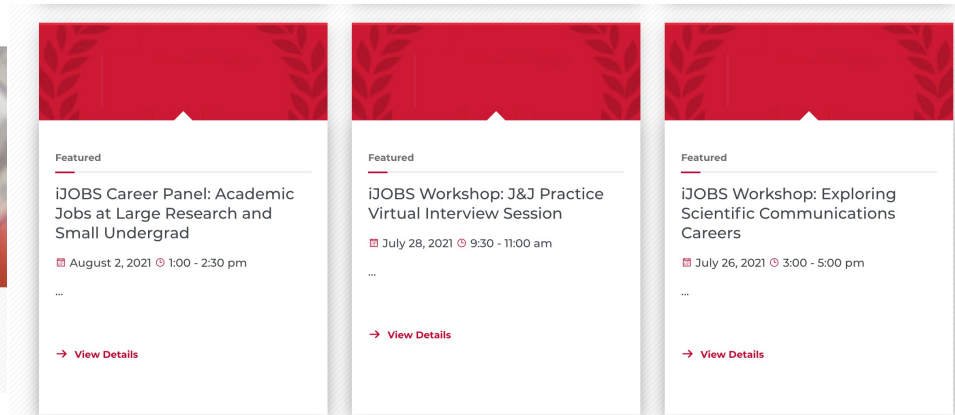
Featured

iJOBS Career Panel: Academic Jobs at Large Research and Small Undergrad

August 2, 2021 1:00 - 2:30 pm

...

→ View Details

Featured

iJOBS Workshop: J&J Practice Virtual Interview Session

July 28, 2021 9:30 - 11:00 am

...

→ View Details

Featured

iJOBS Workshop: Exploring Scientific Communications Careers

July 26, 2021 3:00 - 5:00 pm

...

→ View Details